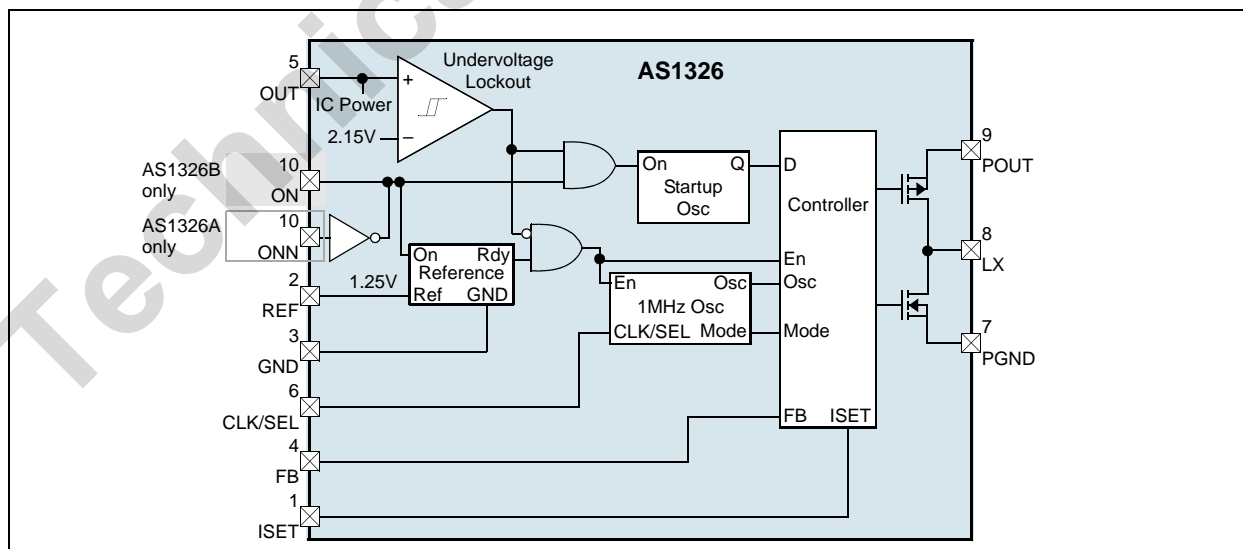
Technic

5
OUT

IC Power

+

–

2.15V

Undervoltage
Lockout

AS1326

AS1326B
only

10
ON

AS1326A
only

10
ONN

On Q
Startup
Osc

D

Controller

9
POUT

8
LX

7
PGND

On Rdy
Reference
Ref GND

1.25V

2
REF

3
GND

En

En Osc
1MHz Osc
CLK/SEL Mode

Osc

Mode

6
CLK/SEL

FB ISET

4
FB

1
ISET